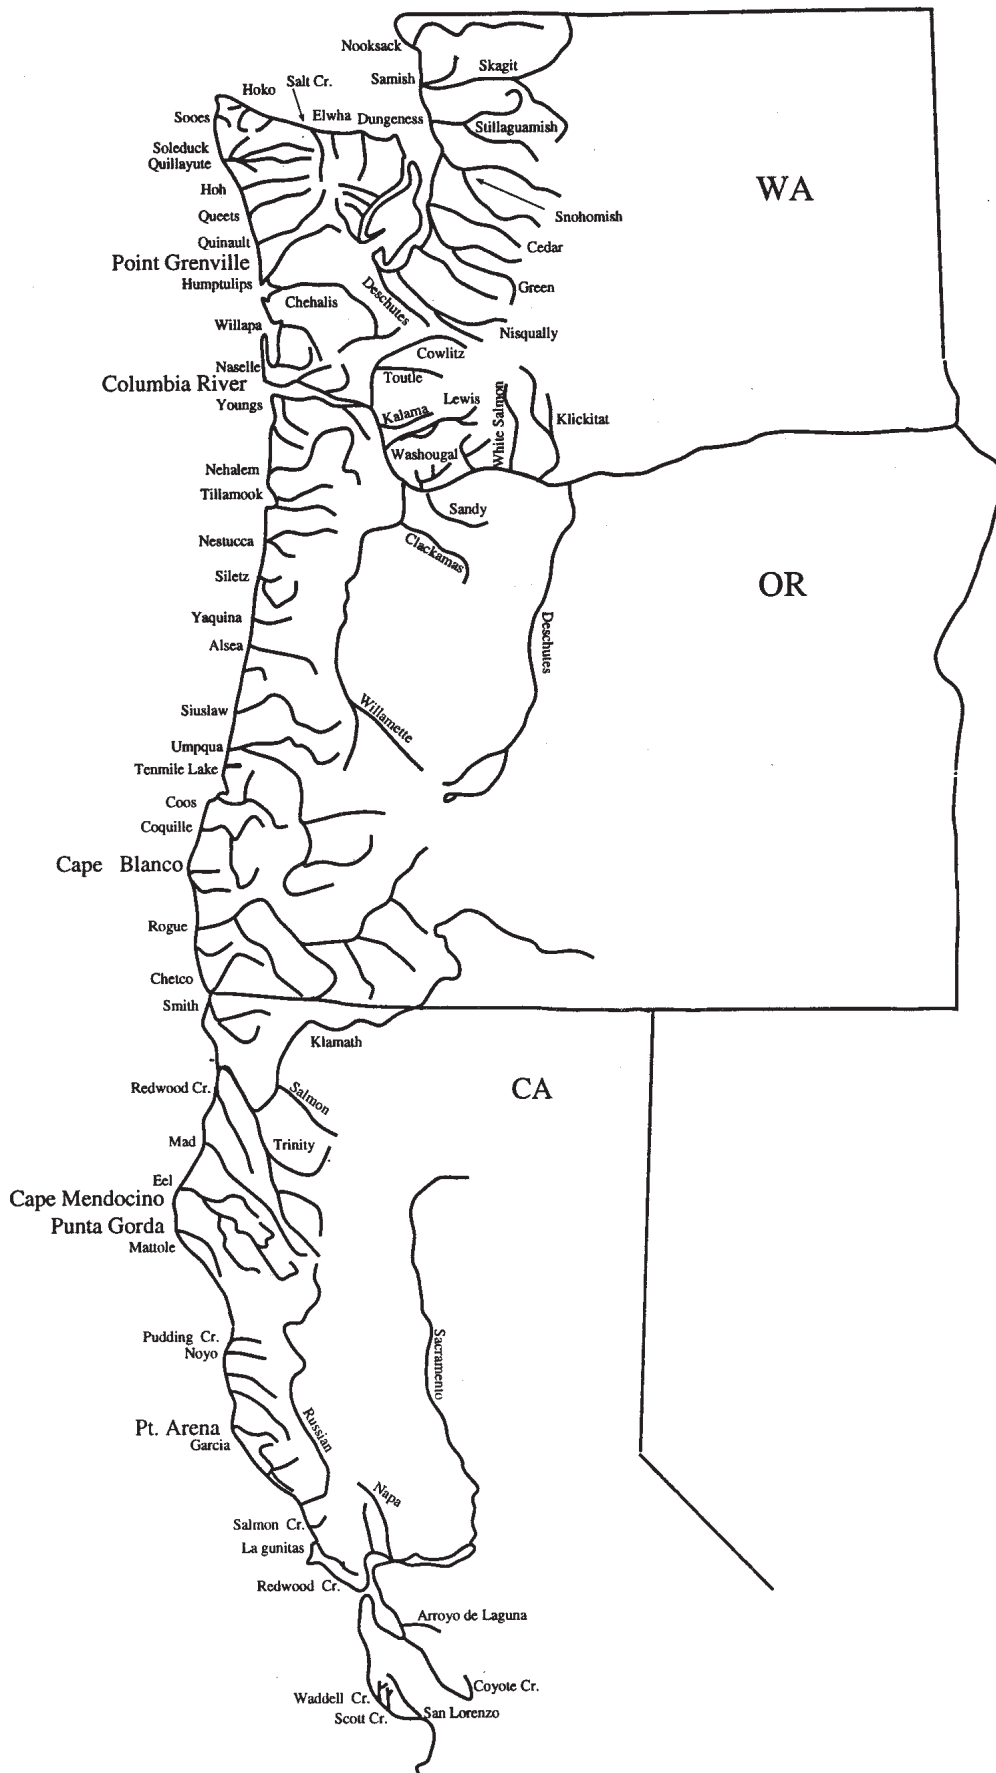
Nooksack
Skagit
Samish
Hoko
Salt Cr.
Elwha
Dungeness
Stillaguamish
Sooes
Soleduck
Quillayute
WA
Hoh
Snohomish
Queets
Cedar
Quinault
Point Grenville
Humptulips
Green
Chehalis
Deschutes
Willapa
Nisqually
Naselle
Cowlitz
Columbia River
Toutle
Youngs
Lewis
Kalama
White Salmon
Klickitat
Washougal
Nehalem
Tillamook
Sandy
Nestucca
Clackamas
Siletz
OR
Yaquina
Deschutes
Alsea
Willamette
Siuslaw
Umpqua
Tenmile Lake
Coos
Coquille
Cape Blanco
Rogue
Chetco
Smith
Klamath
CA
Redwood Cr.
Salmon
Mad
Trinity
Eel
Cape Mendocino
Punta Gorda
Mattole
Sacramento
Pudding Cr.
Noyo
Russian
Pt. Arena
Garcia
Napa
Salmon Cr.
La gunitas
Redwood Cr.
Arroyo de Laguna
Coyote Cr.
Waddell Cr.
Scott Cr.
San Lorenzo